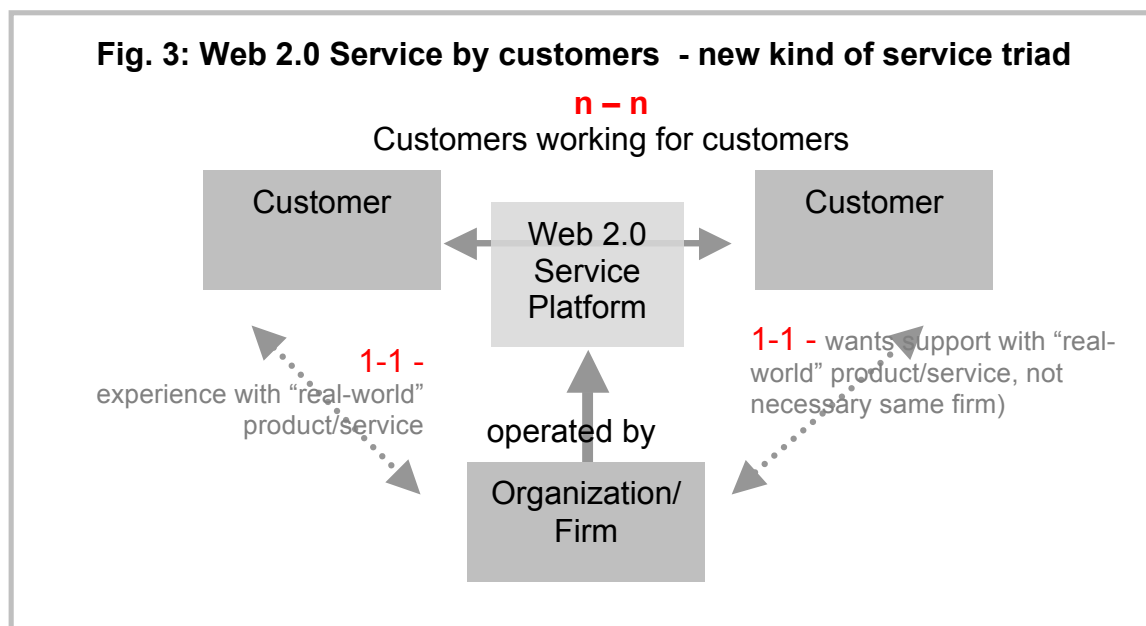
Fig. 3: Web 2.0 Service by customers - new kind of service triad

n – n
Customers working for customers

Customer

Web 2.0 Service Platform

Customer

1-1 -
experience with “real-world” product/service

1-1 - wants support with “real-world” product/service, not necessary same firm)

operated by

Organization/ Firm